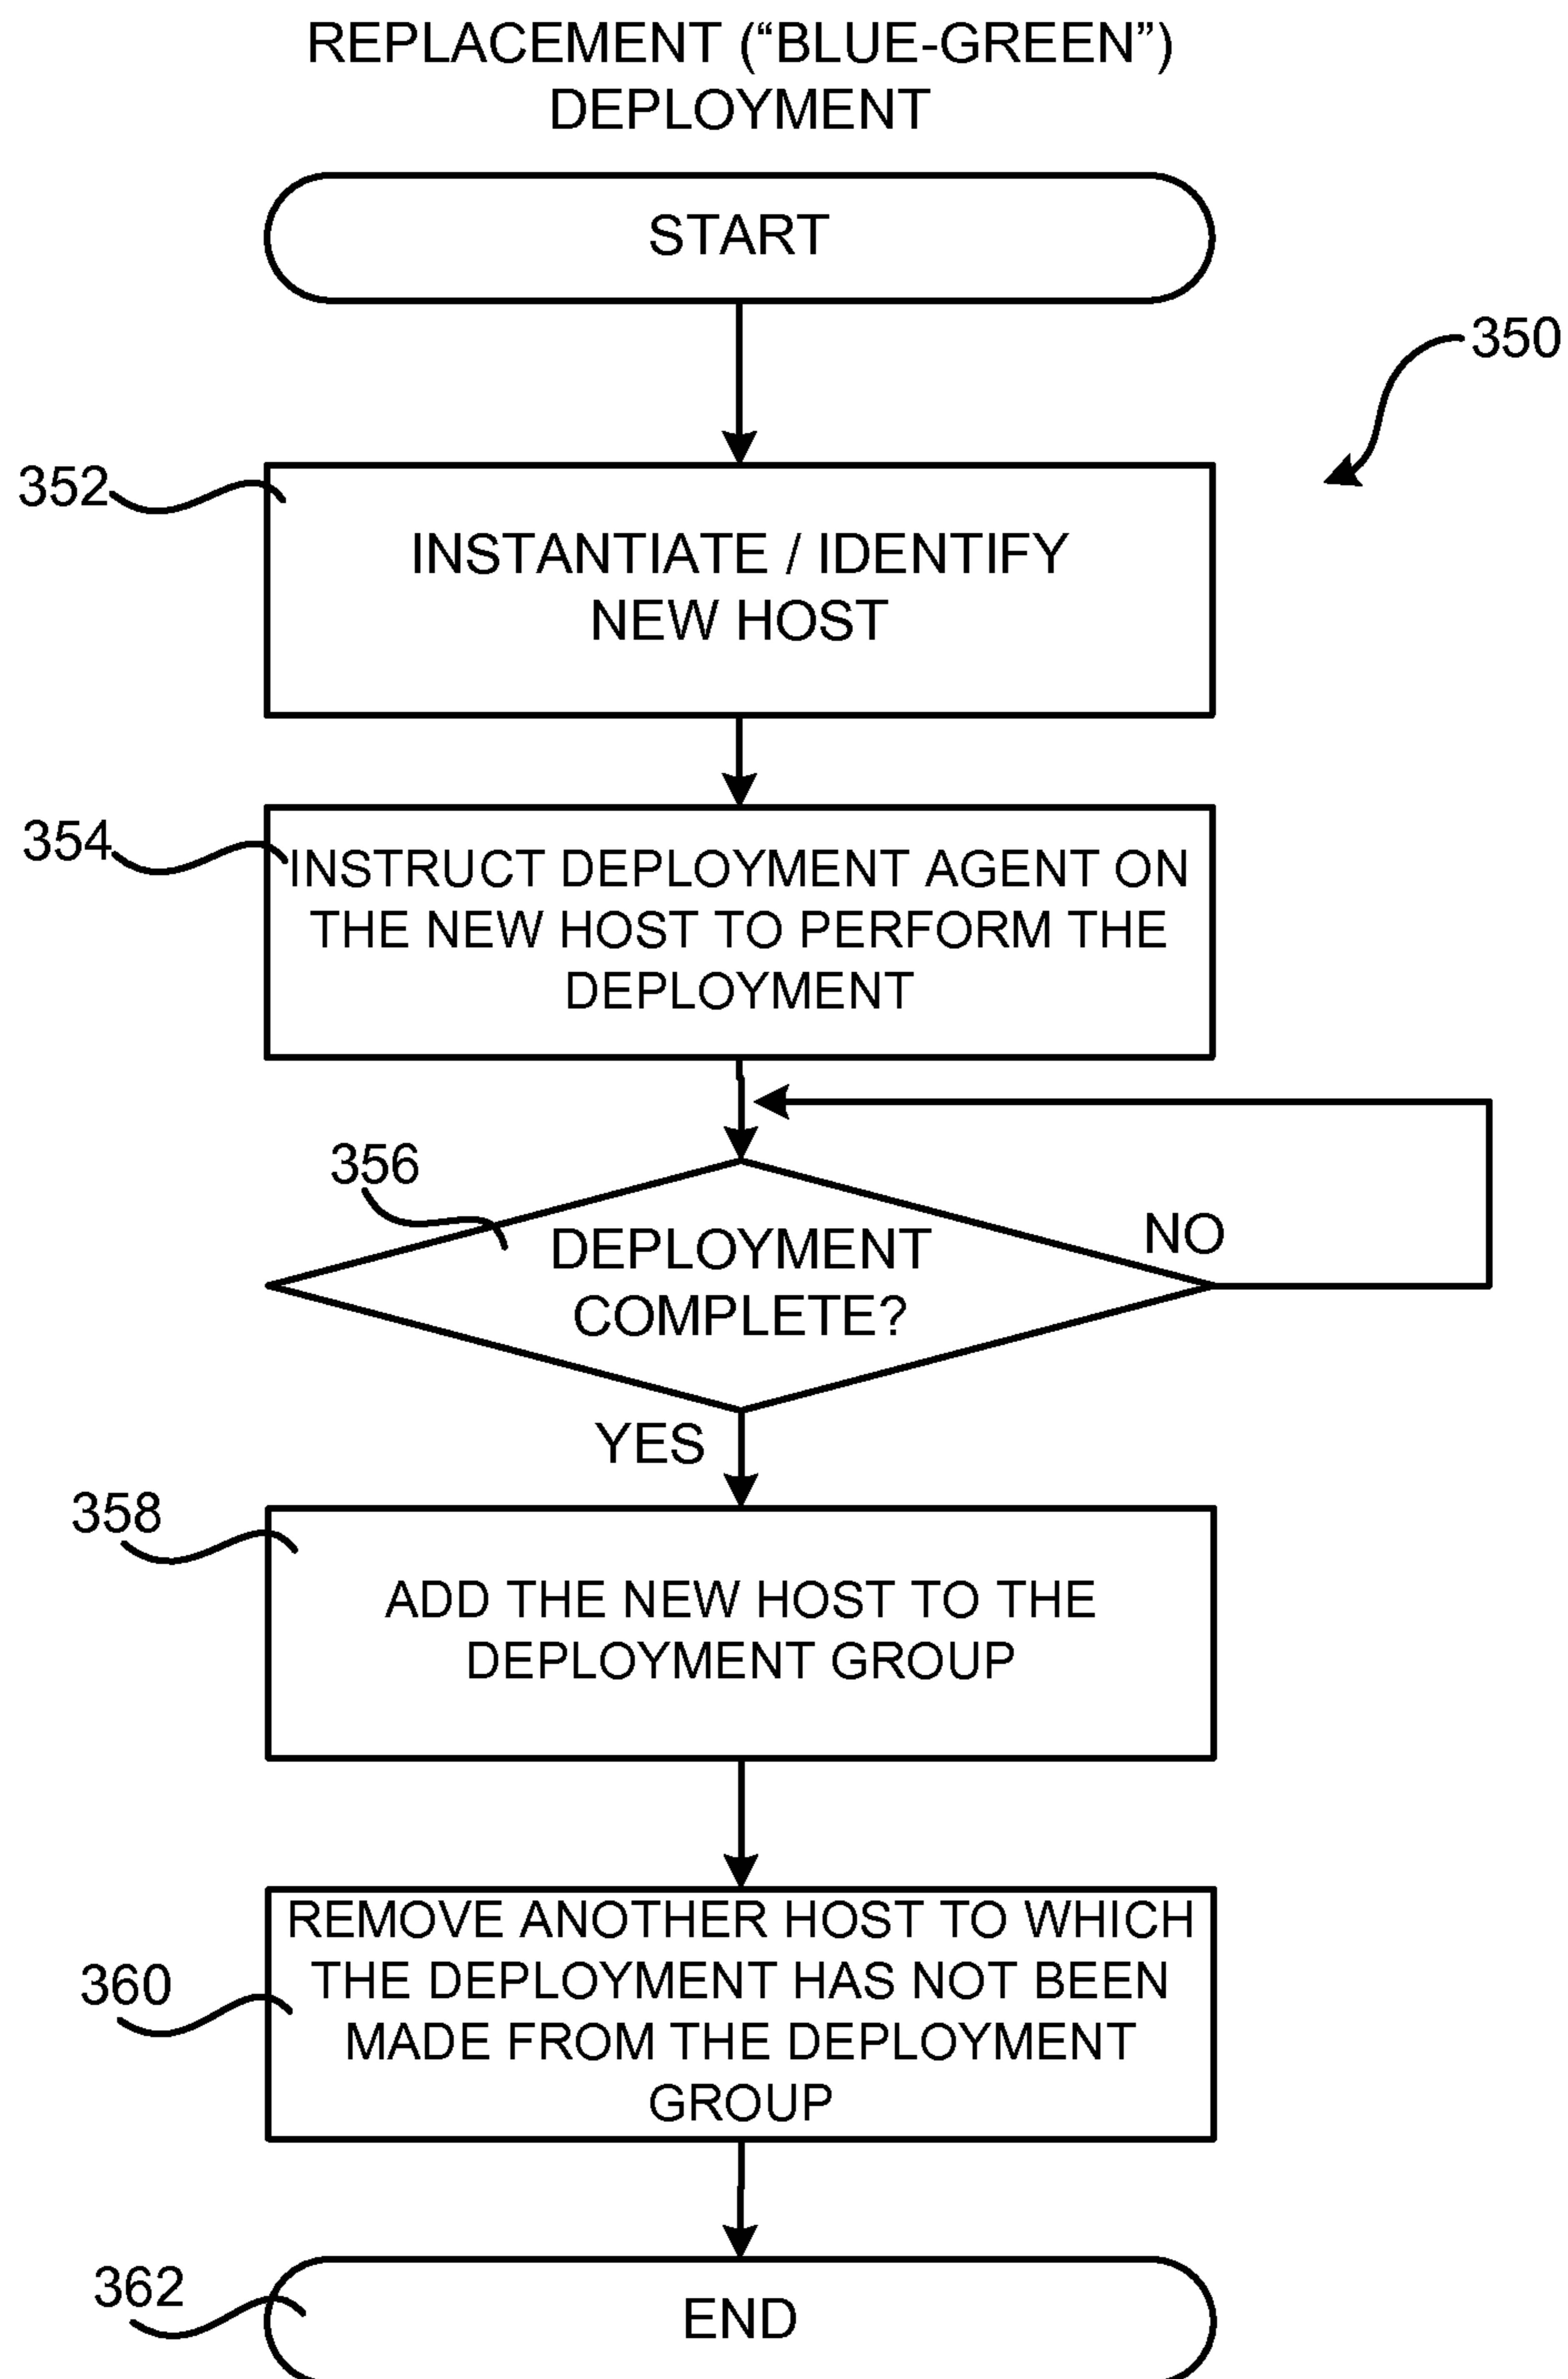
REPLACEMENT (“BLUE-GREEN”) DEPLOYMENT

START

350

352

INSTANTIATE / IDENTIFY NEW HOST

354

INSTRUCT DEPLOYMENT AGENT ON THE NEW HOST TO PERFORM THE DEPLOYMENT

356

DEPLOYMENT COMPLETE?

NO

YES

358

ADD THE NEW HOST TO THE DEPLOYMENT GROUP

360

REMOVE ANOTHER HOST TO WHICH THE DEPLOYMENT HAS NOT BEEN MADE FROM THE DEPLOYMENT GROUP

362

END